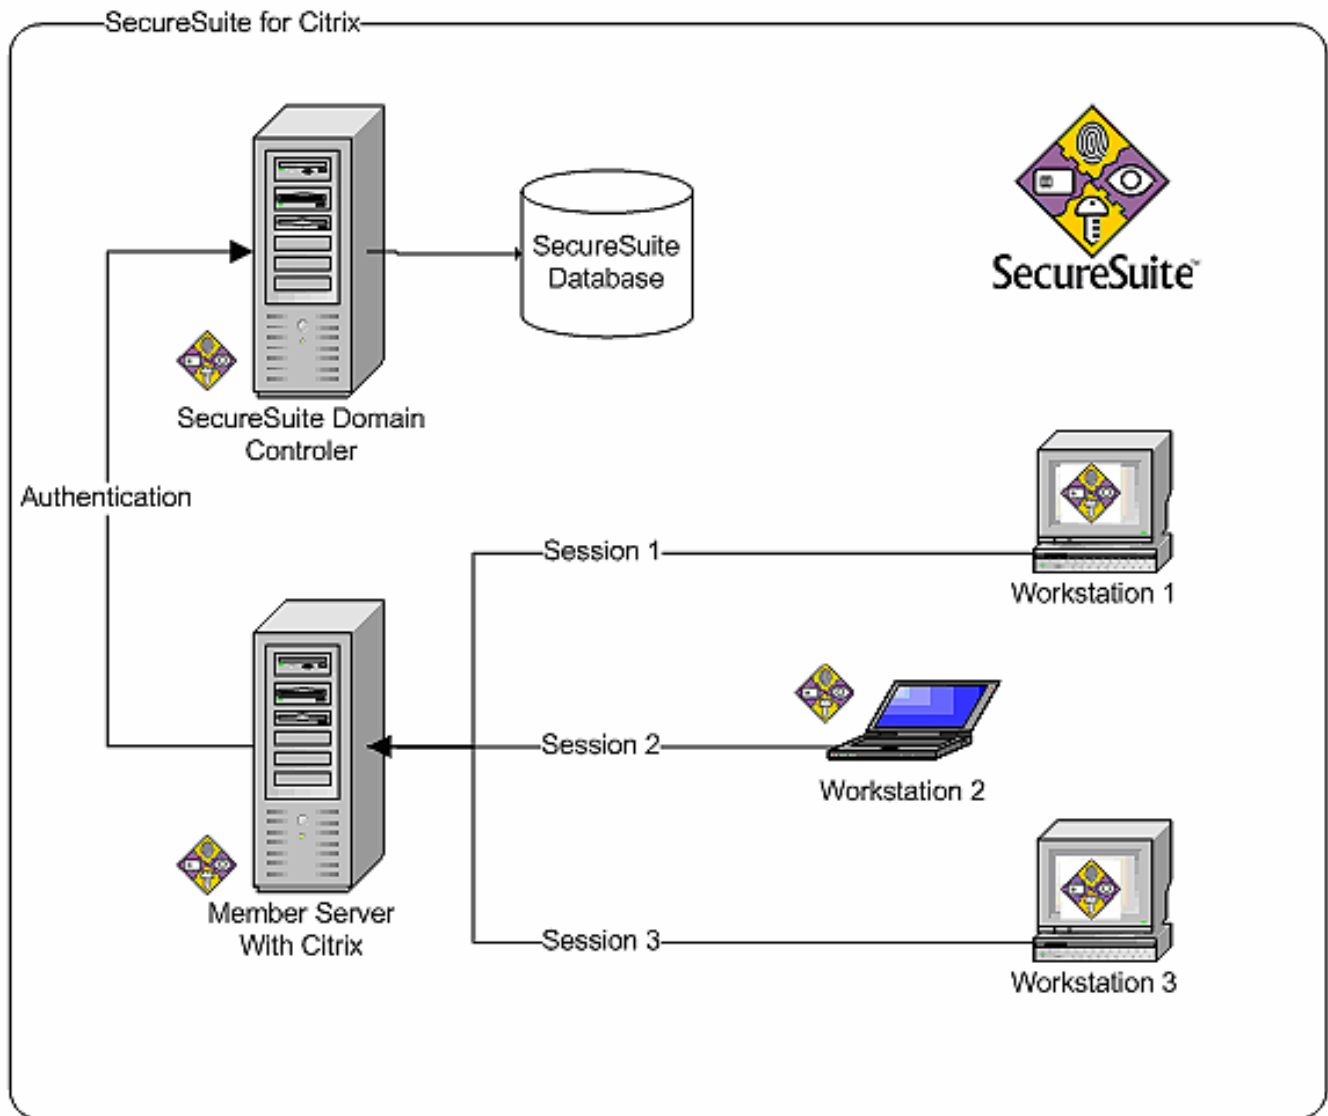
SecureSuite for Citrix

SecureSuite Database

SecureSuite™

SecureSuite Domain Controler

Authentication

Session 1

Workstation 1

Session 2

Workstation 2

Member Server With Citrix

Session 3

Workstation 3